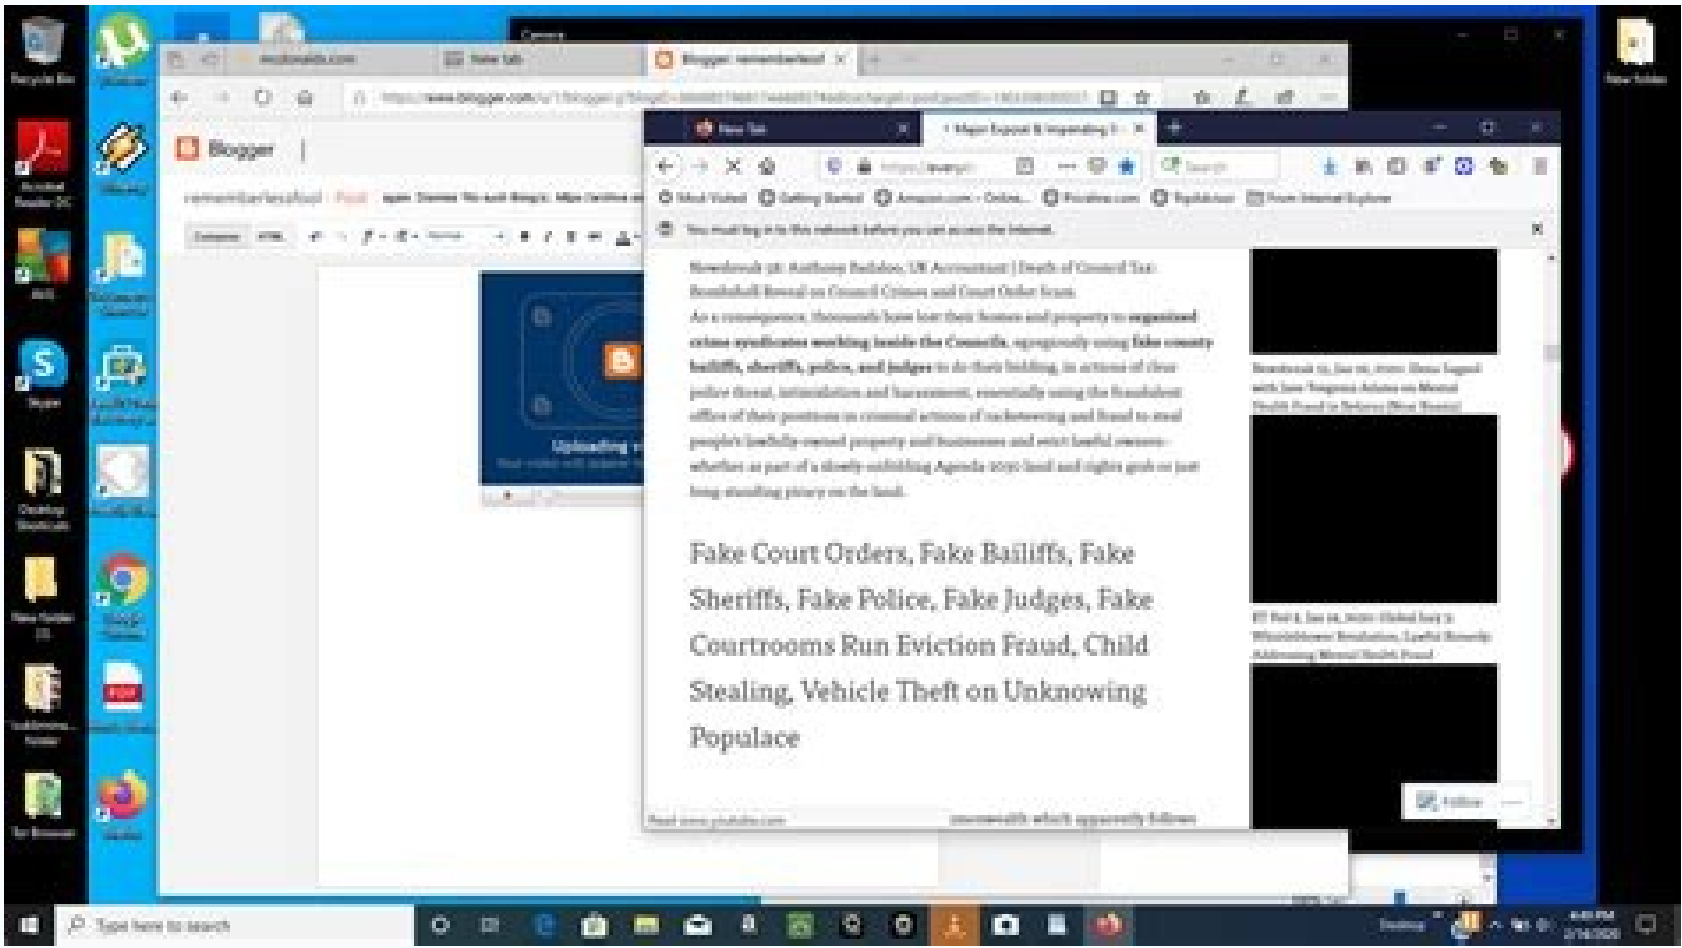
Recycle Bin

Acrobat Reader DC

Skype

New folder

Tor Browser

mcdonalds.com

New tab

Blogger: rememberfee

Blogger

Uploading

New Tab

Major Expose & Impending

Most Visited

Getting Started

Amazon.com - Online...

Pixabay.com

Toptoolsmaster

From Internet Explorer

You must log in to this network before you can access the Internet.

Newsbreak 56: Anthony Badaloo, UK Accountant | Death of Council Tax Bombshell Reveal on Council Crimes and Court Order Scam

As a consequence, thousands have lost their homes and property to organized crime syndicates working inside the Councils, egregiously using fake county bailiffs, sheriffs, police, and judges to do their bidding, in actions of clear police threat, intimidation and harassment, essentially using the fraudulent offices of their positions in criminal actions of racketeering and fraud to steal people's lawfully owned property and businesses and evict lawful owners whether as part of a slowly unfolding Agenda 2030 land and rights grab or just long-standing piracy on the land.

Fake Court Orders, Fake Bailiffs, Fake Sheriffs, Fake Police, Fake Judges, Fake Courtrooms Run Eviction Fraud, Child Stealing, Vehicle Theft on Unknowing Populace

Follow

Type here to search

Desktop